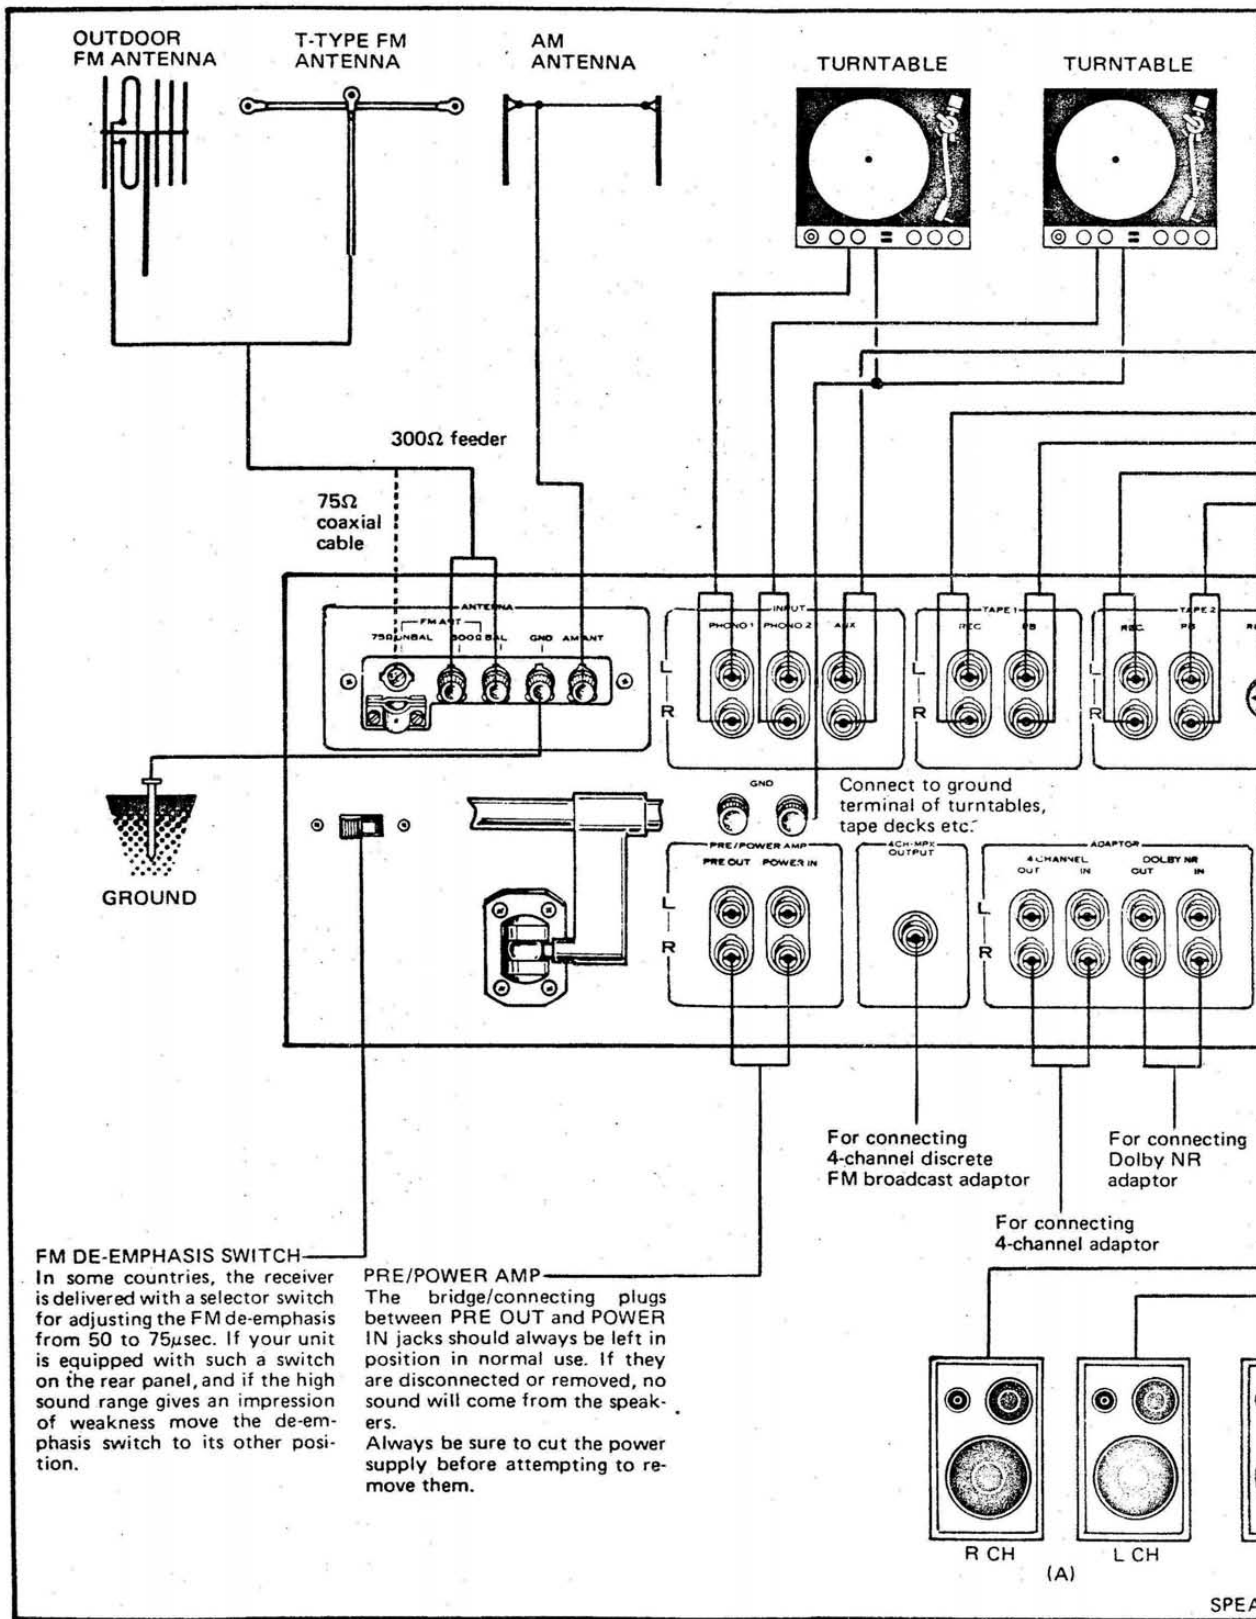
OUTDOOR FM ANTENNA

T-TYPE FM ANTENNA

AM ANTENNA

TURNTABLE

TURNTABLE

300Ω feeder

75Ω coaxial cable

ANTENNA
FM ANT
75Ω UNBAL
300Ω BAL
GND
AM ANT

INPUT
PHONO 1
PHONO 2
AUX

TAPE 1
REC
PB

TAPE 2
REC
PB
R

L
R

L
R

L
R

GND

Connect to ground terminal of turntables, tape decks etc.

GROUND

PRE/POWER AMP
PRE OUT
POWER IN

L
R

4CH-MPX OUTPUT

ADAPTOR
4 CHANNEL
OUT
IN
DOLBY NR
OUT
IN

L
R

For connecting 4-channel discrete FM broadcast adaptor

For connecting Dolby NR adaptor

For connecting 4-channel adaptor

FM DE-EMPHASIS SWITCH
In some countries, the receiver is delivered with a selector switch for adjusting the FM de-emphasis from 50 to 75μsec. If your unit is equipped with such a switch on the rear panel, and if the high sound range gives an impression of weakness move the de-emphasis switch to its other position.

PRE/POWER AMP
The bridge/connecting plugs between PRE OUT and POWER IN jacks should always be left in position in normal use. If they are disconnected or removed, no sound will come from the speakers.
Always be sure to cut the power supply before attempting to remove them.

R CH

L CH

(A)

SPEA